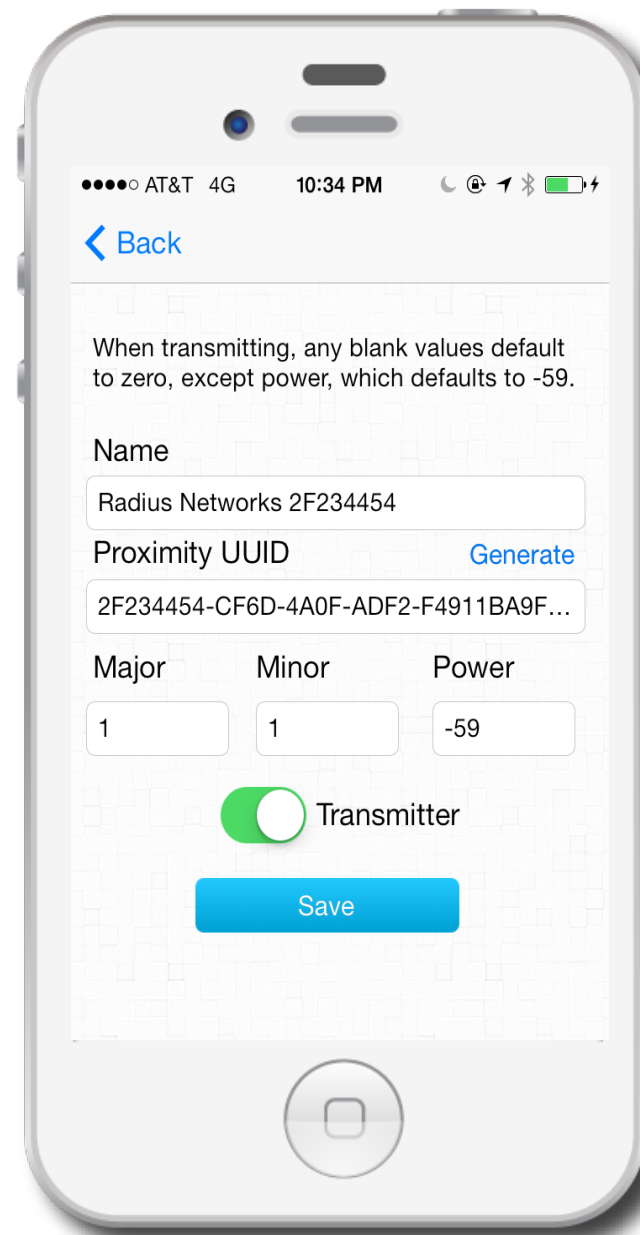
●●●●○ AT&T 4G 10:34 PM

Back

When transmitting, any blank values default to zero, except power, which defaults to -59.

Name

Radius Networks 2F234454

Proximity UUID Generate

2F234454-CF6D-4A0F-ADF2-F4911BA9F...

Major Minor Power

1 1 -59

Transmitter

Save